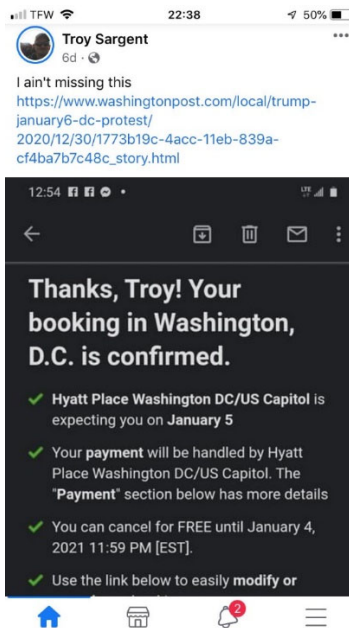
TFW 22:38 50%

Troy Sargent
6d ·

I ain't missing this
https://www.washingtonpost.com/local/trump-january6-dc-protest/2020/12/30/1773b19c-4acc-11eb-839a-cf4ba7b7c48c_story.html

12:54

Thanks, Troy! Your booking in Washington, D.C. is confirmed.

✓ Hyatt Place Washington DC/US Capitol is expecting you on January 5

✓ Your payment will be handled by Hyatt Place Washington DC/US Capitol. The "Payment" section below has more details

✓ You can cancel for FREE until January 4, 2021 11:59 PM [EST].

✓ Use the link below to easily modify or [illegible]

2